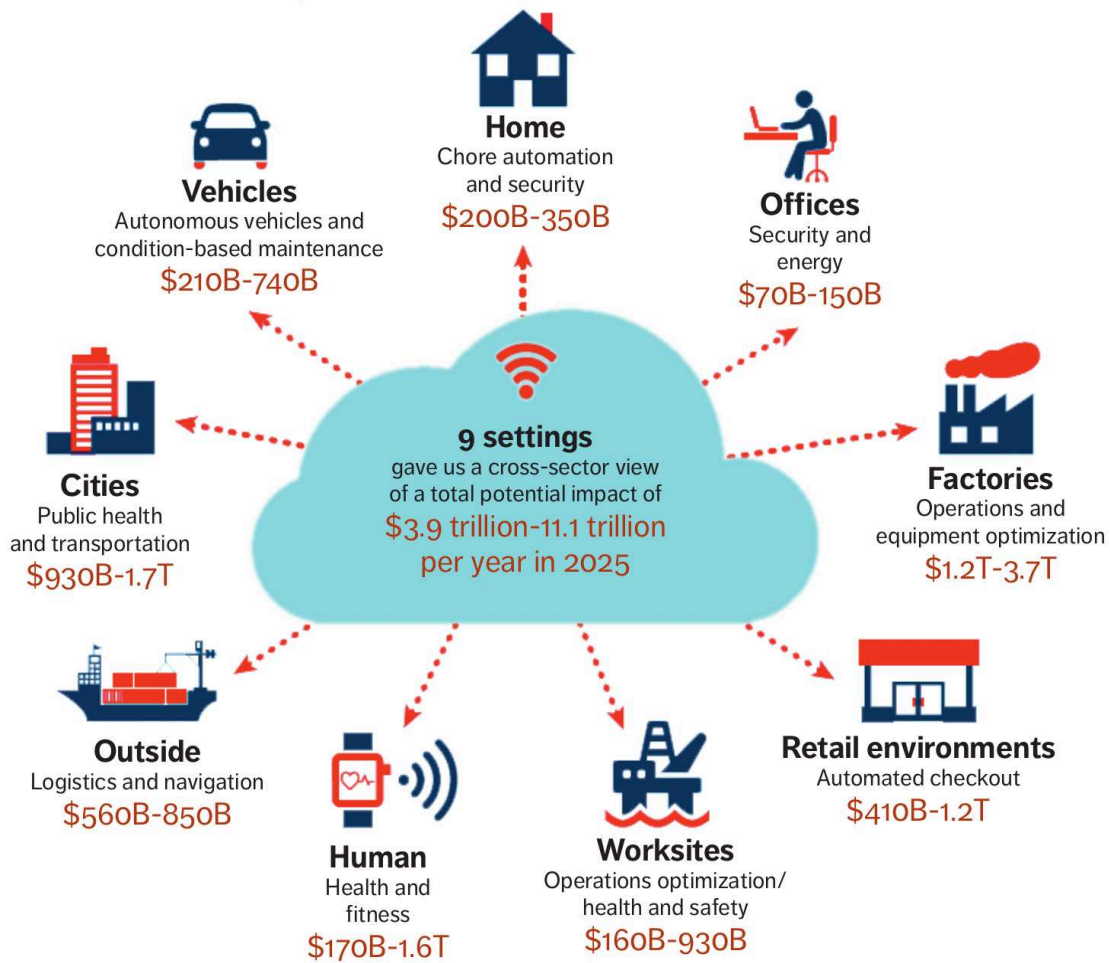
Home
Chore automation and security
$200B-350B

Vehicles
Autonomous vehicles and condition-based maintenance
$210B-740B

Offices
Security and energy
$70B-150B

9 settings
gave us a cross-sector view of a total potential impact of
$3.9 trillion-11.1 trillion per year in 2025

Cities
Public health and transportation
$930B-1.7T

Factories
Operations and equipment optimization
$1.2T-3.7T

Outside
Logistics and navigation
$560B-850B

Retail environments
Automated checkout
$410B-1.2T

Human
Health and fitness
$170B-1.6T

Worksites
Operations optimization/ health and safety
$160B-930B